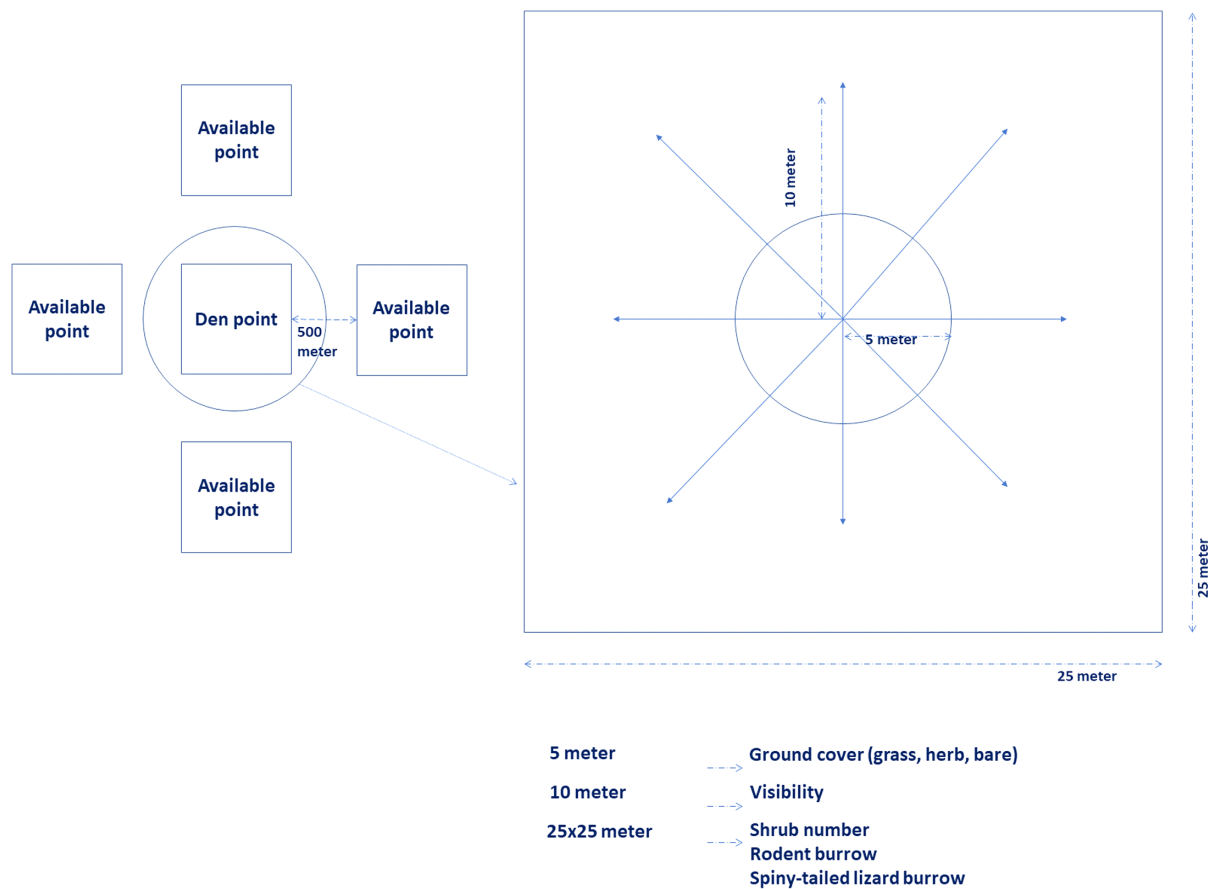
Available point

Available point

Den point

500 meter

Available point

Available point

10 meter

5 meter

25 meter

25 meter

| | |
|---|---|
| 5 meter | Ground cover (grass, herb, bare) |
| 10 meter | Visibility |
| 25x25 meter | Shrub number<br>Rodent burrow<br>Spiny-tailed lizard burrow |